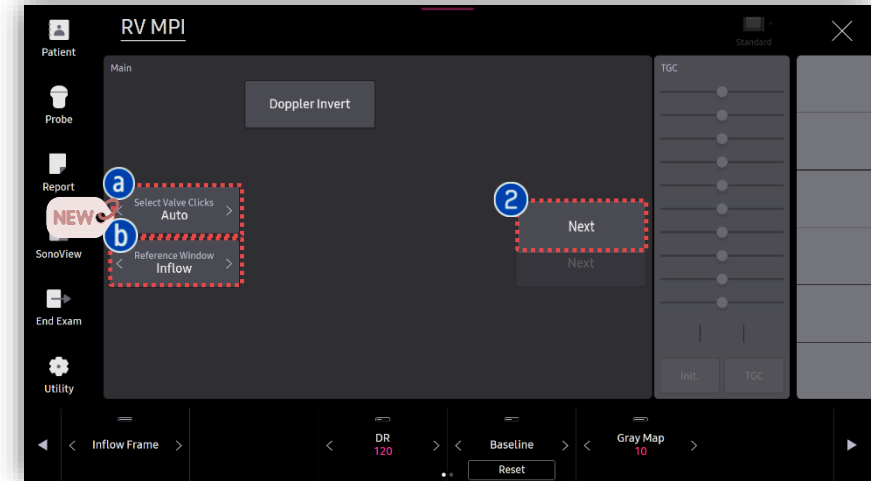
Patient

Probe

Report

SonoView

End Exam

Utility

RV MPI

Standard

Main

Doppler Invert

a

Select Valve Clicks
Auto

NEW

b

Reference Window
Inflow

2

Next

Next

TGC

Init.

TGC

Inflow Frame

DR
120

Baseline

Reset

Gray Map
10